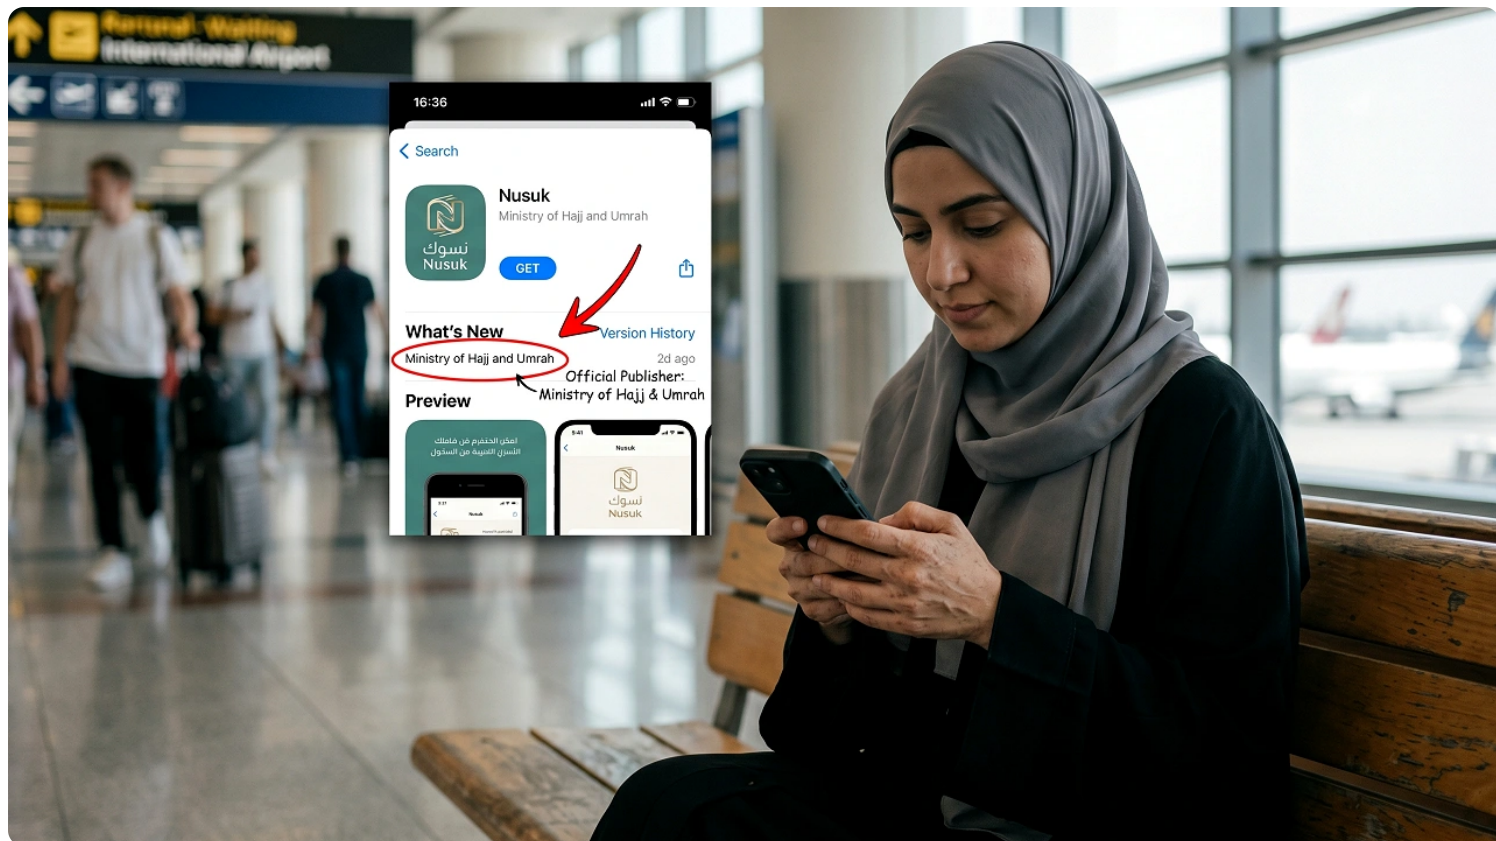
Arrival · Waiting
International Airport

16:36

Search

نسوك
Nusuk

Nusuk
Ministry of Hajj and Umrah

GET

What's New
Version History
Ministry of Hajj and Umrah
2d ago
Official Publisher:
Ministry of Hajj & Umrah

Preview

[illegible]

Nusuk
نسوك
Nusuk